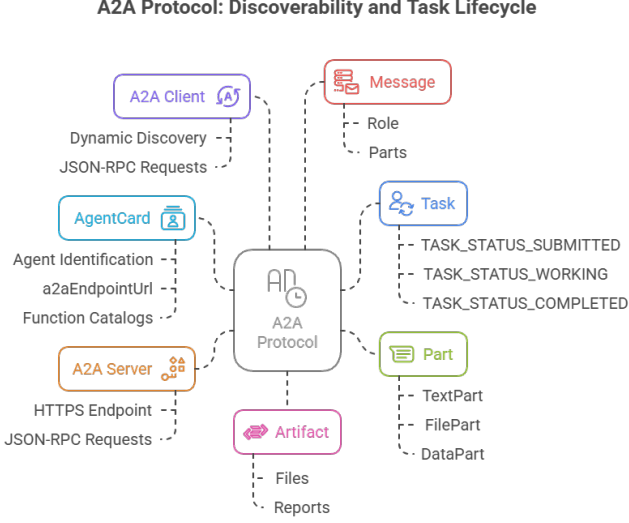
A2A Protocol: Discoverability and Task Lifecycle

A2A Client

Dynamic Discovery

JSON-RPC Requests

AgentCard

Agent Identification

a2aEndpointUrl

Function Catalogs

A2A Server

HTTPS Endpoint

JSON-RPC Requests

A2A Protocol

Artifact

Files

Reports

Message

Role

Parts

Task

TASK_STATUS_SUBMITTED

TASK_STATUS_WORKING

TASK_STATUS_COMPLETED

Part

TextPart

FilePart

DataPart